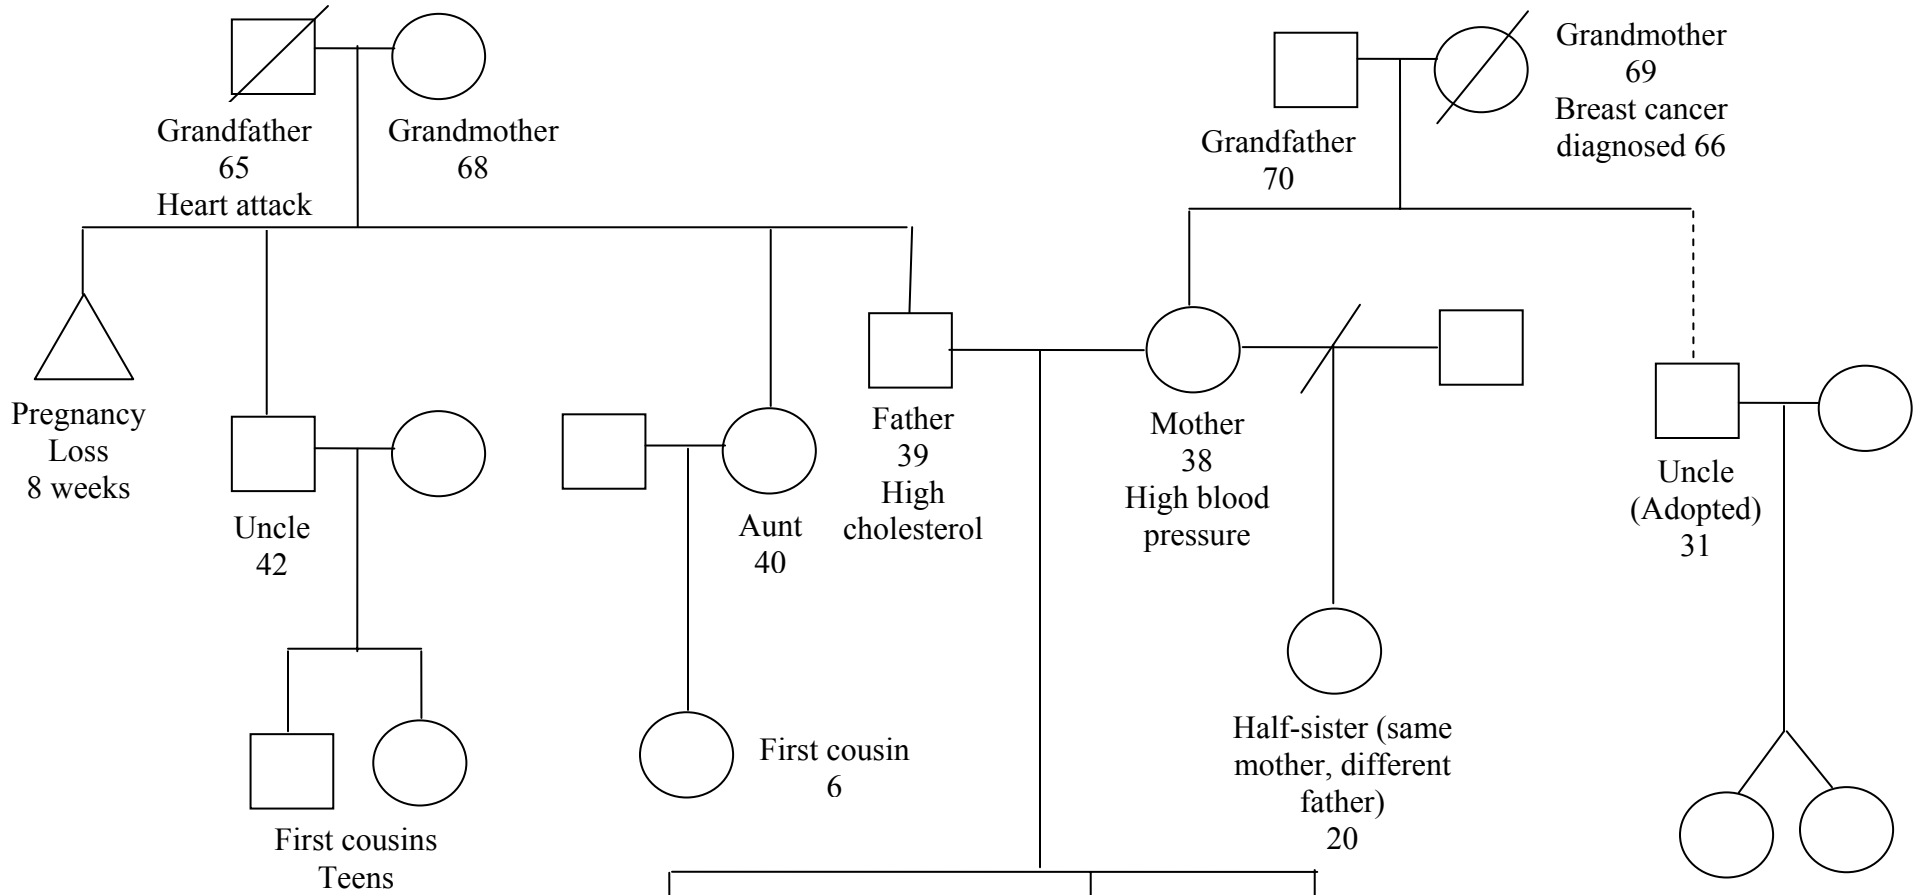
Grandfather
65
Heart attack

Grandmother
68

Grandfather
70

Grandmother
69
Breast cancer
diagnosed 66

Pregnancy
Loss
8 weeks

Uncle
42

Aunt
40

Father
39
High
cholesterol

Mother
38
High blood
pressure

Uncle
(Adopted)
31

First cousins
Teens

First cousin
6

Half-sister (same mother, different father)
20